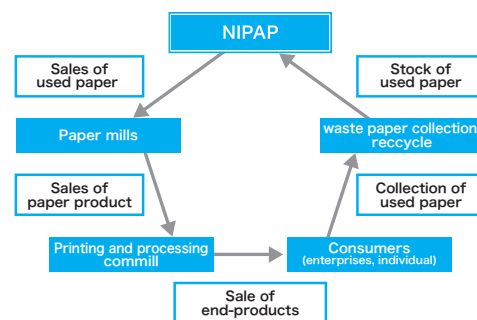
NIPAP

Sales of used paper

Paper mills

Sales of paper product

Printing and processing commill

Sale of end-products

Consumers (enterprises, individual)

Collection of used paper

waste paper collection reccycle

Stock of used paper